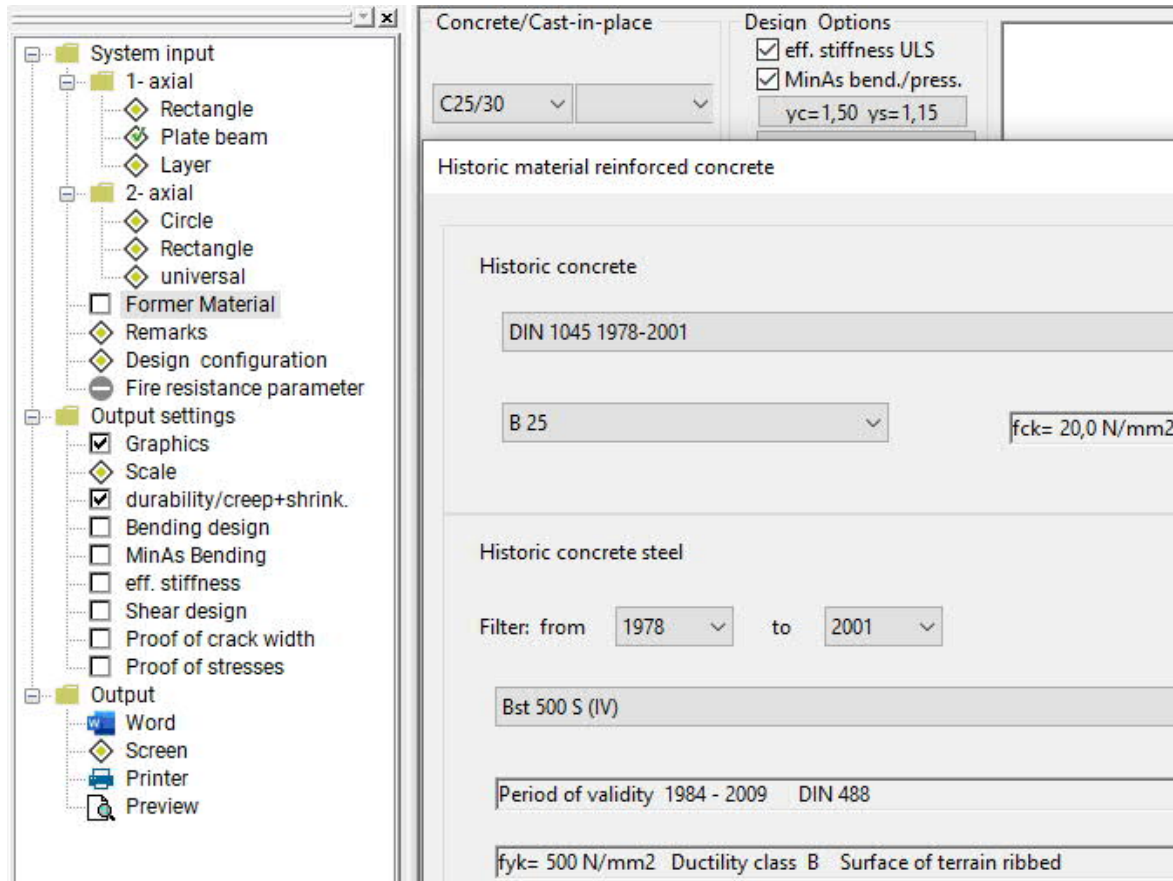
System input
1- axial
Rectangle
Plate beam
Layer
2- axial
Circle
Rectangle
universal
Former Material
Remarks
Design configuration
Fire resistance parameter
Output settings
Graphics
Scale
durability/creep+shrink.
Bending design
MinAs Bending
eff. stiffness
Shear design
Proof of crack width
Proof of stresses
Output
Word
Screen
Printer
Preview

Concrete/Cast-in-place
C25/30

Design Options
eff. stiffness ULS
MinAs bend./press.
γc=1,50 γs=1,15

Historic material reinforced concrete

Historic concrete
DIN 1045 1978-2001
B 25
fck= 20,0 N/mm2

Historic concrete steel
Filter: from 1978 to 2001
Bst 500 S (IV)
Period of validity 1984 - 2009 DIN 488
fyk= 500 N/mm2 Ductility class B Surface of terrain ribbed